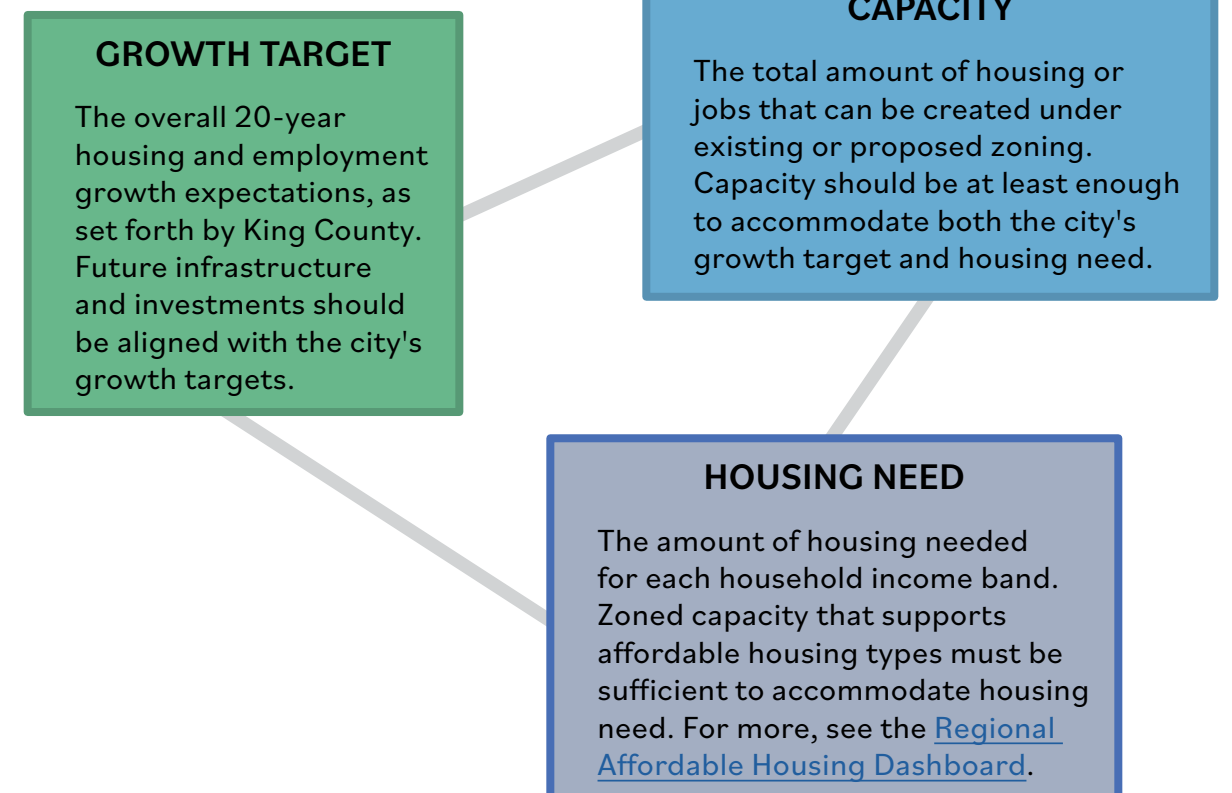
GROWTH TARGET

The overall 20-year housing and employment growth expectations, as set forth by King County. Future infrastructure and investments should be aligned with the city's growth targets.

CAPACITY

The total amount of housing or jobs that can be created under existing or proposed zoning. Capacity should be at least enough to accommodate both the city's growth target and housing need.

HOUSING NEED

The amount of housing needed for each household income band. Zoned capacity that supports affordable housing types must be sufficient to accommodate housing need. For more, see the Regional Affordable Housing Dashboard.